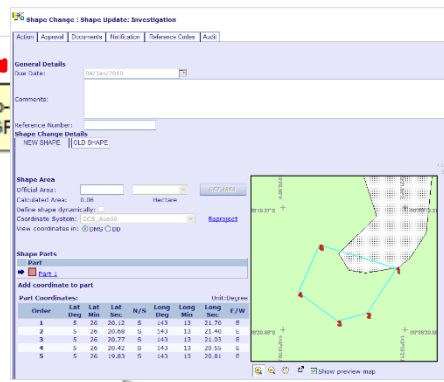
Shape Change : Shape Update: Investigation

Action | Approval | Documents | Notification | Reference Codes | Audit

General Details
Due Date: 04/Jan/2010
Comments:

Reference Number:
Shape Change Details
NEW SHAPE | OLD SHAPE

Shape Area
Official Area:
Calculated Area: 0.06 Hectare
Define shape dynamically:
Coordinate System: GCS_Aus66
Reproject
View coordinates in: DMS DD

Shape Parts
Part
Part 1
Add coordinate to part

Part Coordinates: Unit:Degree

| Order | Lat Deg | Lat Min | Lat Sec | N/S | Long Deg | Long Min | Long Sec | E/W |
|---|---|---|---|---|---|---|---|---|
| 1 | 5 | 26 | 20.12 | S | 143 | 13 | 21.76 | E |
| 2 | 5 | 26 | 20.60 | S | 143 | 13 | 21.40 | E |
| 3 | 5 | 26 | 20.77 | S | 143 | 13 | 21.33 | E |
| 4 | 5 | 26 | 20.42 | S | 143 | 13 | 20.95 | E |
| 5 | 5 | 26 | 19.83 | S | 143 | 13 | 20.81 | E |

1
2
3
4
5

Show preview map